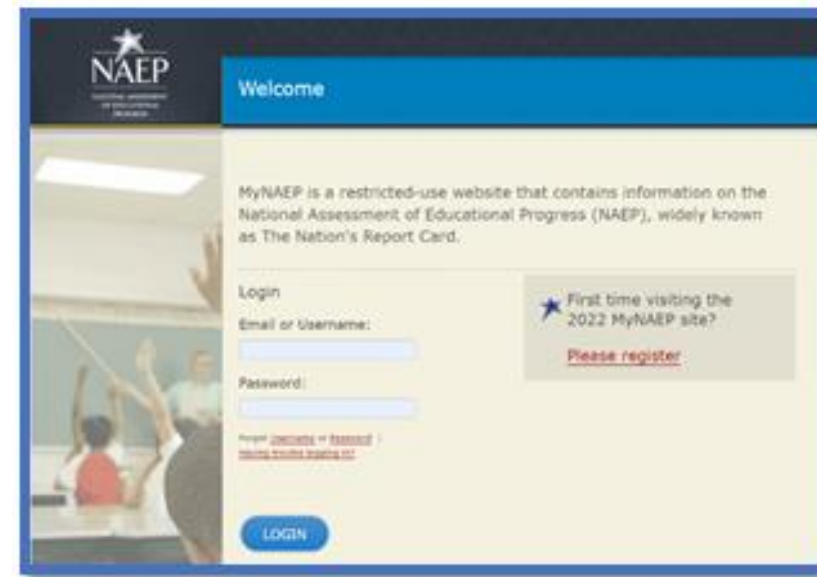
NAEP
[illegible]

Welcome

MyNAEP is a restricted-use website that contains information on the National Assessment of Educational Progress (NAEP), widely known as The Nation's Report Card.

Login

Email or Username:

Password:

Forgot Username or Password | Having trouble logging in?

LOGIN

First time visiting the 2022 MyNAEP site?

Please register